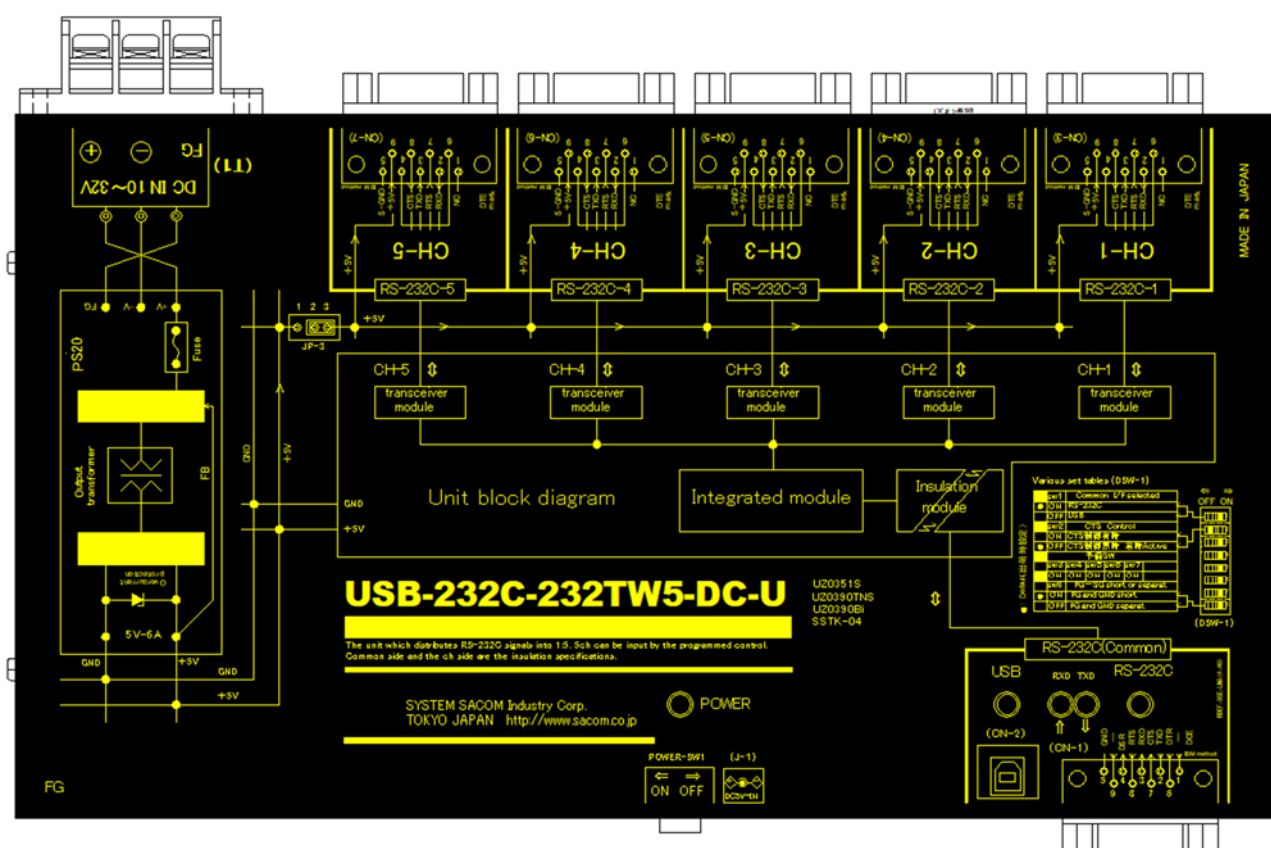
(T1)
FG
DC IN 10~32V

CH-5
CH-4
CH-3
CH-2
CH-1
MADE IN JAPAN

RS-232C-5
RS-232C-4
RS-232C-3
RS-232C-2
RS-232C-1

PS20
Fuse
1 2 3
JP-3
+5V
GND
+5V

CH-5
CH-4
CH-3
CH-2
CH-1
transceiver module
transceiver module
transceiver module
transceiver module
transceiver module

Output transformer
FB

Unit block diagram
Integrated module
Insulation module
GND
+5V

Various set tables (DSW-1)
OFF ON

5V-6A
GND
+5V
GND
+5V

USB-232C-232TW5-DC-U
UZ0351S
UZ0390TNS
UZ0390Bi
SSTK-04

The unit which distributes RS-232C signals into 1:5. 5ch can be input by the programmed control. Common side and the ch side are the insulation specifications.

(DSW-1)

RS-232C(Common)
USB
RXD TXD
RS-232C

SYSTEM SACOM Industry Corp.
TOKYO JAPAN http://www.sacom.co.jp
POWER

(CN-2)
(CN-1)

POWER-SW1
ON OFF
(J-1)

FG